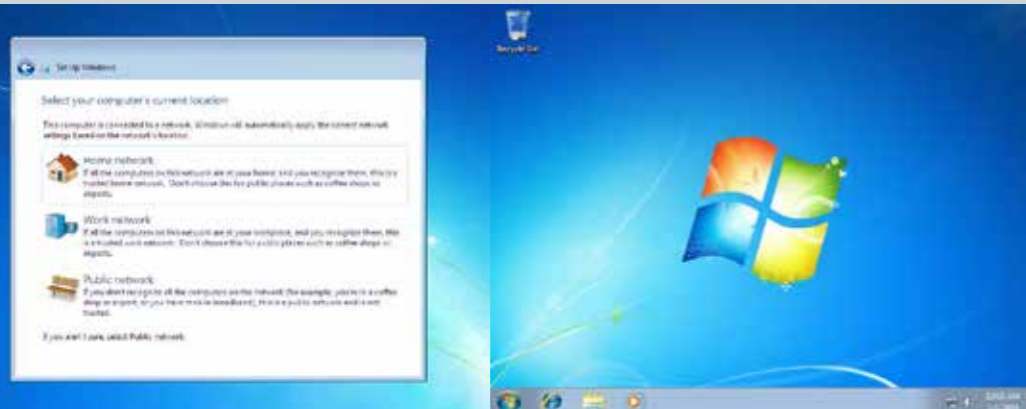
Set Up Windows

Select your computer's current location

This computer is connected to a network. Windows will automatically apply the correct network settings based on the network's location.

Home network
If all the computers on this network are at your home, and you recognize them, this is a trusted home network. Don't choose this for public places such as coffee shops or airports.

Work network
If all the computers on this network are at your workplace, and you recognize them, this is a trusted work network. Don't choose this for public places such as coffee shops or airports.

Public network
If you don't recognize all the computers on the network (for example, you're in a coffee shop or airport, or you have mobile broadband), this is a public network and is not trusted.

If you aren't sure, select Public network.

Recycle Bin